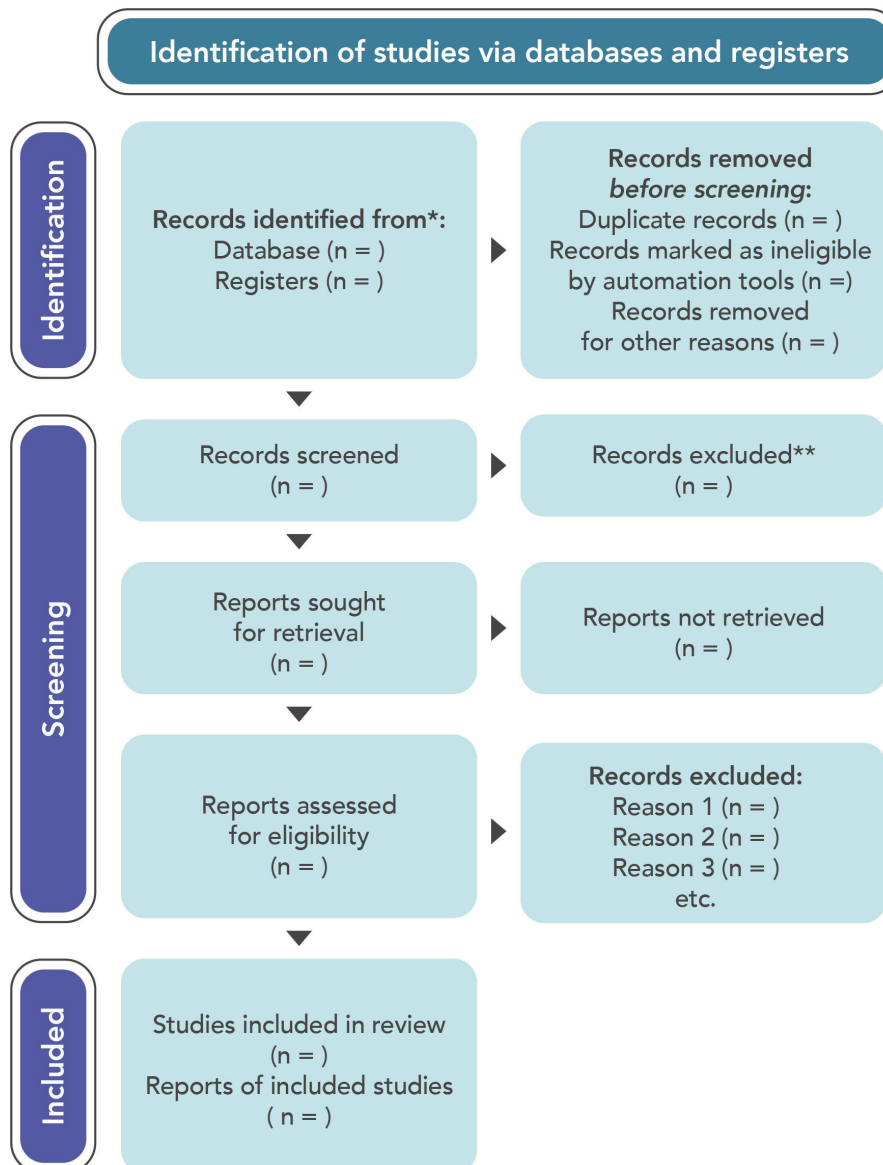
Identification of studies via databases and registers

Identification

Records identified from*:
Database (n = )
Registers (n = )

Records removed *before screening*:
Duplicate records (n = )
Records marked as ineligible by automation tools (n =)
Records removed for other reasons (n = )

Screening

Records screened
(n = )

Records excluded**
(n = )

Reports sought for retrieval
(n = )

Reports not retrieved
(n = )

Reports assessed for eligibility
(n = )

Records excluded:
Reason 1 (n = )
Reason 2 (n = )
Reason 3 (n = )
etc.

Included

Studies included in review
(n = )
Reports of included studies
( n = )